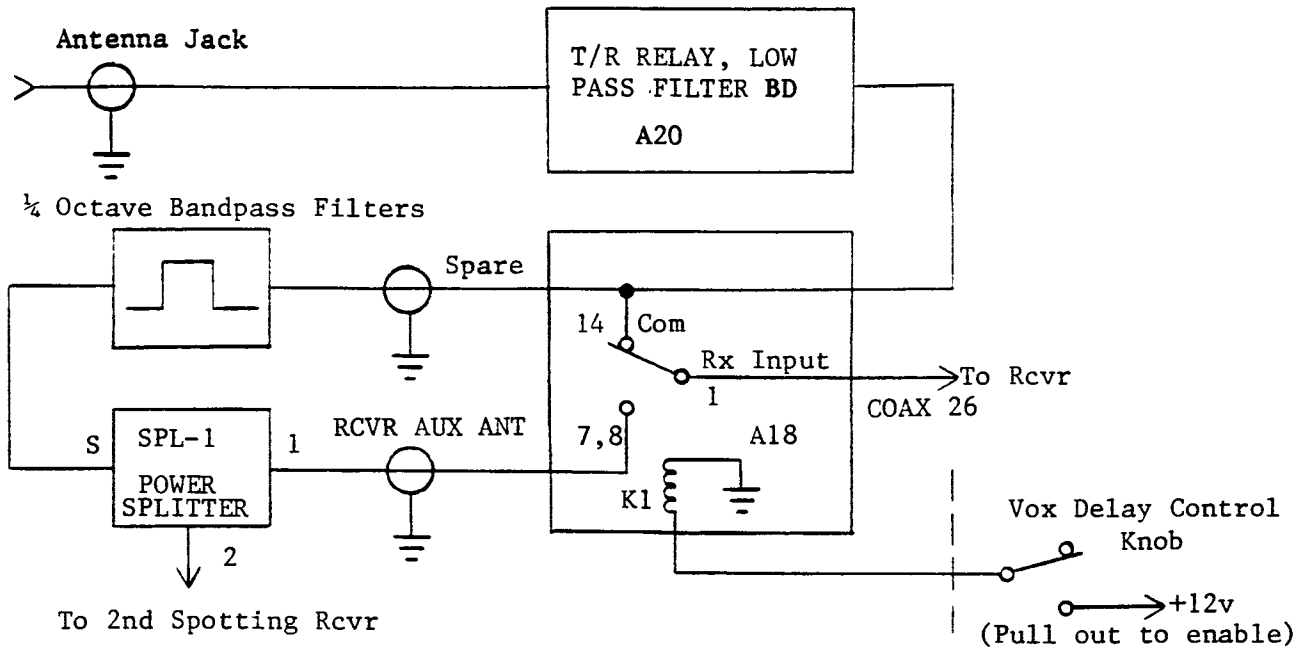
Antenna Jack

T/R RELAY, LOW PASS FILTER BD

A20

¼ Octave Bandpass Filters

Spare

14 Com

Rx Input

To Rcvr

1

COAX 26

S

SPL-1

POWER SPLITTER

1

RCVR AUX ANT

7,8

A18

K1

2

To 2nd Spotting Rcvr

Vox Delay Control Knob

+12v

(Pull out to enable)